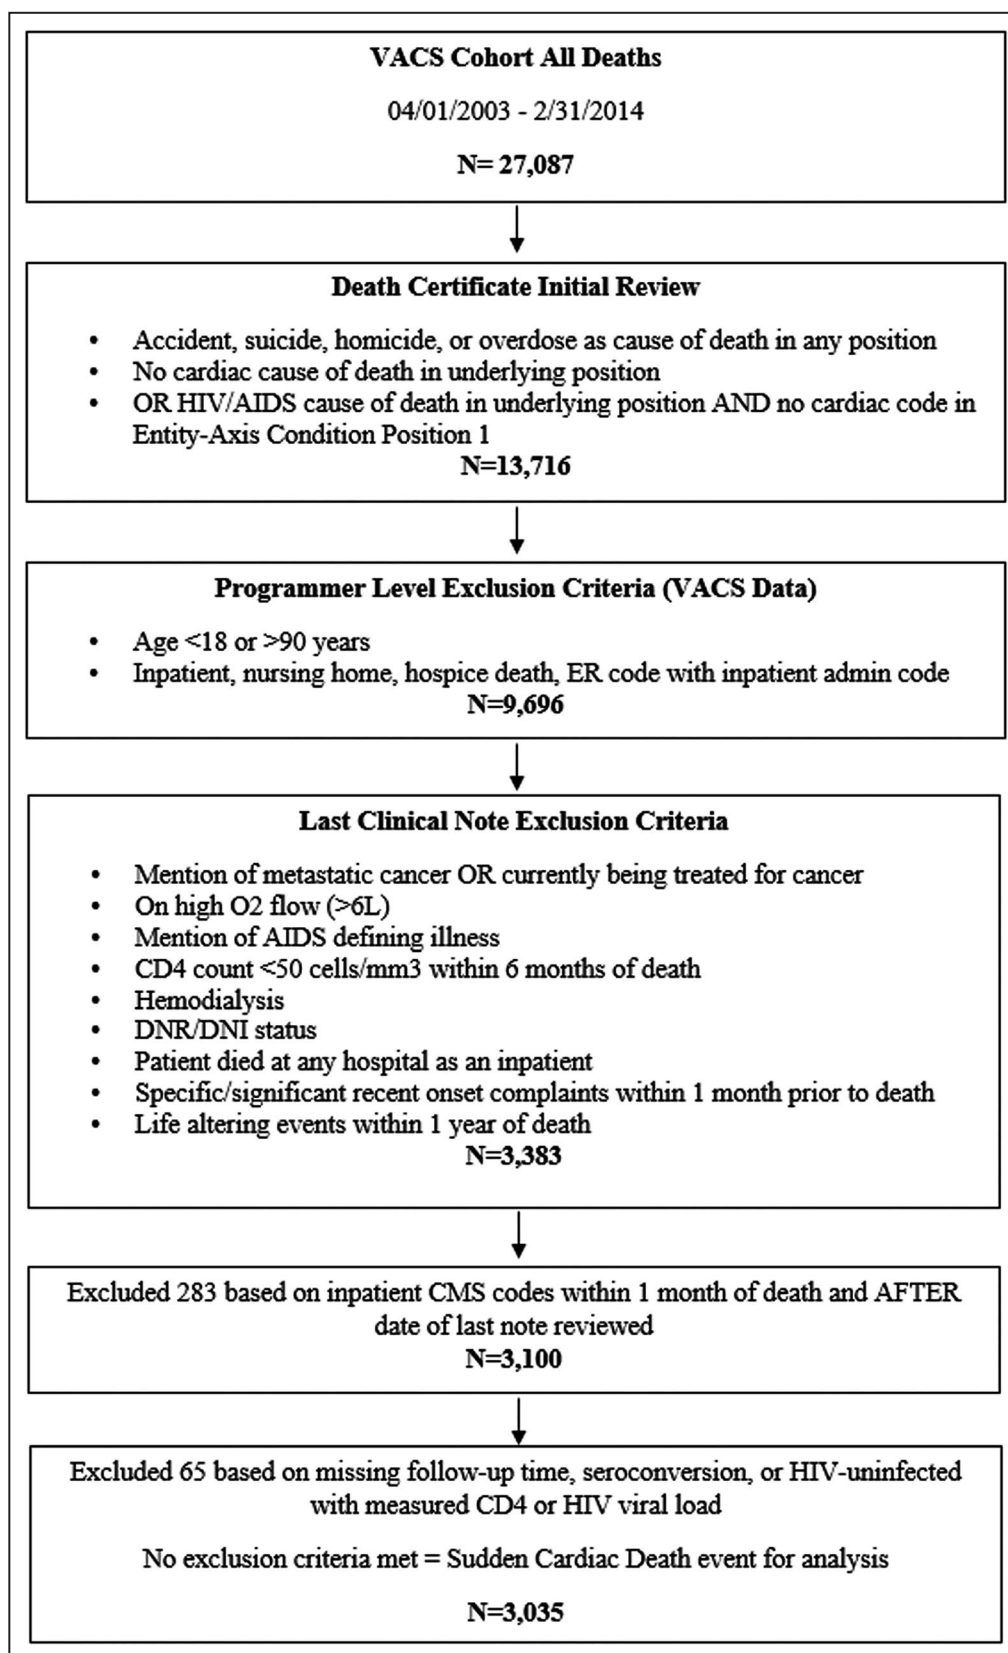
**VACS Cohort All Deaths**

04/01/2003 - 2/31/2014

**N= 27,087**

**Death Certificate Initial Review**

- Accident, suicide, homicide, or overdose as cause of death in any position
- No cardiac cause of death in underlying position
- OR HIV/AIDS cause of death in underlying position AND no cardiac code in Entity-Axis Condition Position 1

**N=13,716**

**Programmer Level Exclusion Criteria (VACS Data)**

- Age <18 or >90 years
- Inpatient, nursing home, hospice death, ER code with inpatient admin code

**N=9,696**

**Last Clinical Note Exclusion Criteria**

- Mention of metastatic cancer OR currently being treated for cancer
- On high O2 flow (>6L)
- Mention of AIDS defining illness
- CD4 count <50 cells/mm3 within 6 months of death
- Hemodialysis
- DNR/DNI status
- Patient died at any hospital as an inpatient
- Specific/significant recent onset complaints within 1 month prior to death
- Life altering events within 1 year of death

**N=3,383**

Excluded 283 based on inpatient CMS codes within 1 month of death and AFTER date of last note reviewed

**N=3,100**

Excluded 65 based on missing follow-up time, seroconversion, or HIV-uninfected with measured CD4 or HIV viral load

No exclusion criteria met = Sudden Cardiac Death event for analysis

**N=3,035**